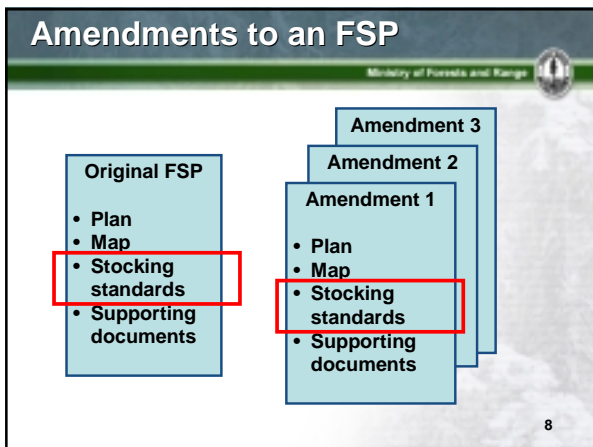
Amendments to an FSP

Ministry of Forests and Range

Original FSP

• Plan
• Map
• Stocking standards
• Supporting documents

Amendment 3

Amendment 2

Amendment 1

• Plan
• Map
• Stocking standards
• Supporting documents

8